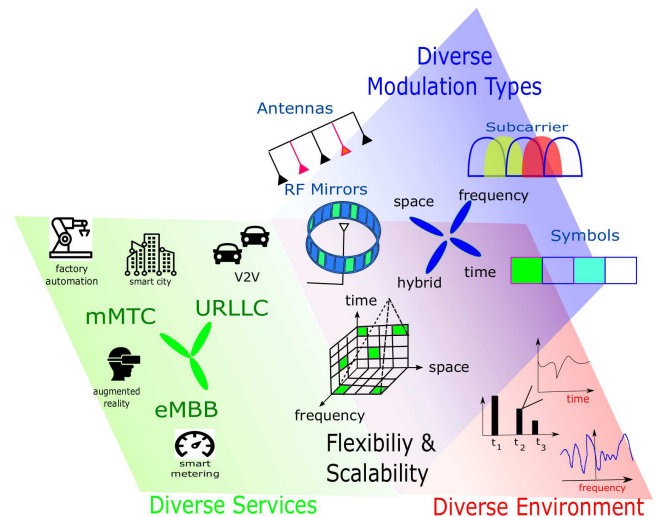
Diverse Modulation Types

Antennas

Subcarrier

RF Mirrors

space

frequency

Symbols

hybrid

time

factory automation

smart city

V2V

mMTC

URLLC

augmented reality

eMBB

time

space

frequency

smart metering

Flexibiliy & Scalability

time

$t_1$ $t_2$ $t_3$

frequency

Diverse Services

Diverse Environment